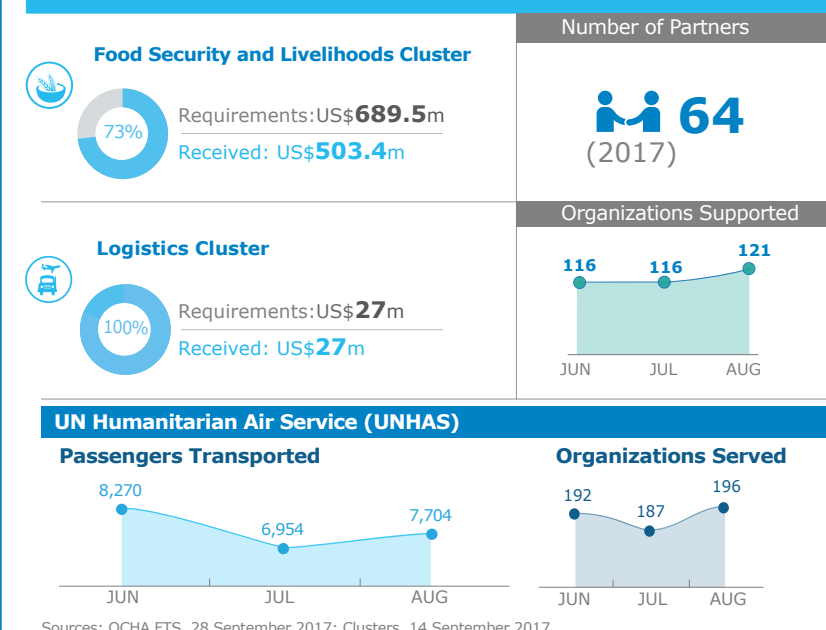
Food Security and Livelihoods Cluster

73%

Requirements: US$689.5m

Received: US$503.4m

Number of Partners

64

(2017)

Logistics Cluster

100%

Requirements: US$27m

Received: US$27m

Organizations Supported

116 116 121

JUN JUL AUG

UN Humanitarian Air Service (UNHAS)

Passengers Transported

8,270 6,954 7,704

JUN JUL AUG

Organizations Served

192 187 196

JUN JUL AUG

Sources: OCHA FTS, 28 September 2017; Clusters, 14 September 2017